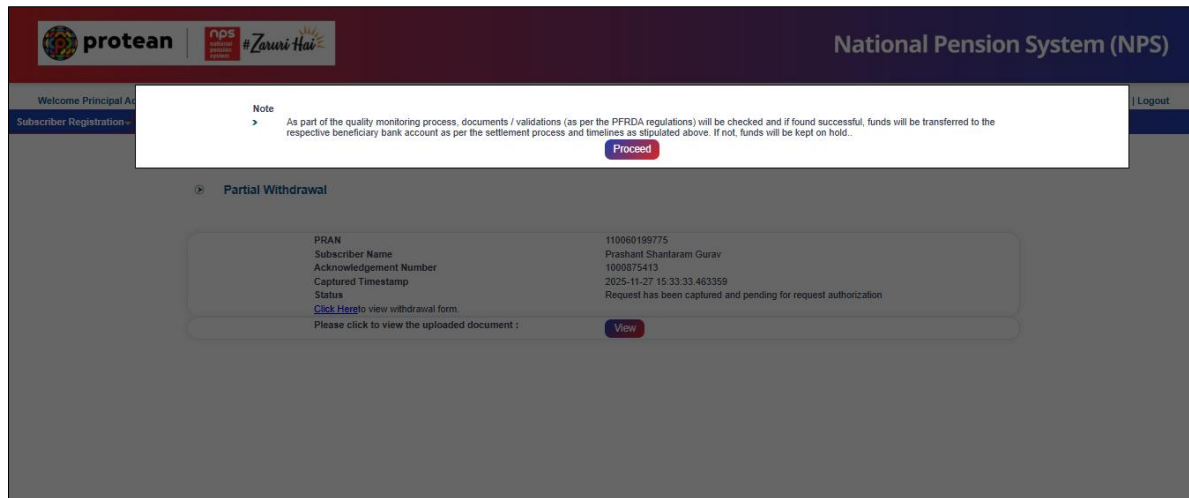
protean | nps national pension system #Zaruri Hai

National Pension System (NPS)

Welcome Principal Ac

| Logout

Subscriber Registration

Note

> As part of the quality monitoring process, documents / validations (as per the PFRDA regulations) will be checked and if found successful, funds will be transferred to the respective beneficiary bank account as per the settlement process and timelines as stipulated above. If not, funds will be kept on hold..

Proceed

Partial Withdrawal

| | |
|---|---|
| PRAN | 110060199775 |
| Subscriber Name | Prashant Shantaram Gurav |
| Acknowledgement Number | 1000875413 |
| Captured Timestamp | 2025-11-27 15:33:33.463359 |
| Status | Request has been captured and pending for request authorization |
| Click Hereto view withdrawal form. | |
| Please click to view the uploaded document : | View |